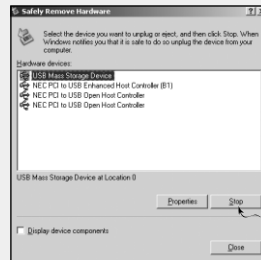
Safely Remove Hardware

Select the device you want to unplug or eject, and then click Stop. When Windows notifies you that it is safe to do so unplug the device from your computer.

Hardware devices:

USB Mass Storage Device
NEC PCI to USB Enhanced Host Controller (B1)
NEC PCI to USB Open Host Controller
NEC PCI to USB Open Host Controller

USB Mass Storage Device at Location 0

Properties
Stop

Display device components

Close